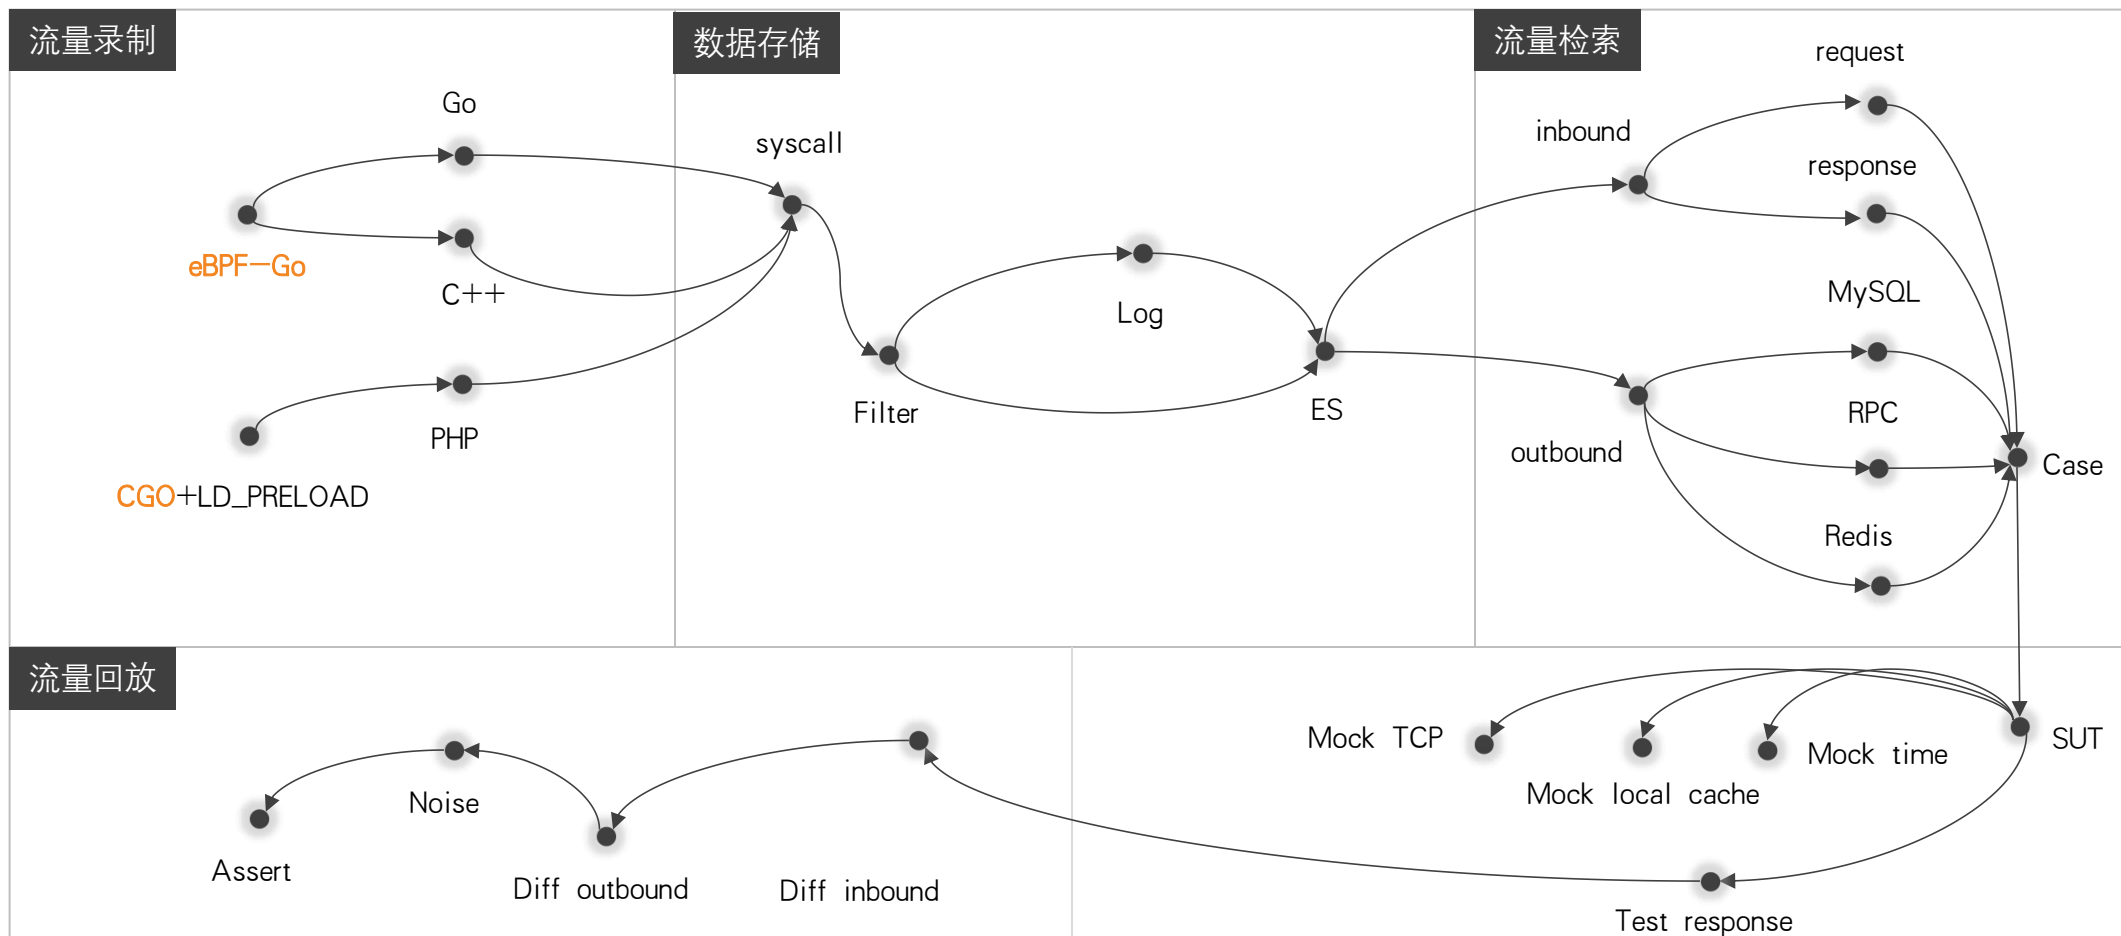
流量录制

Go

eBPF—Go

C++

PHP

CGO+LD_PRELOAD

数据存储

syscall

Log

Filter

ES

流量检索

request

inbound

response

MySQL

RPC

outbound

Case

Redis

流量回放

Noise

Assert

Diff outbound

Diff inbound

Mock TCP

Mock local cache

Mock time

SUT

Test response